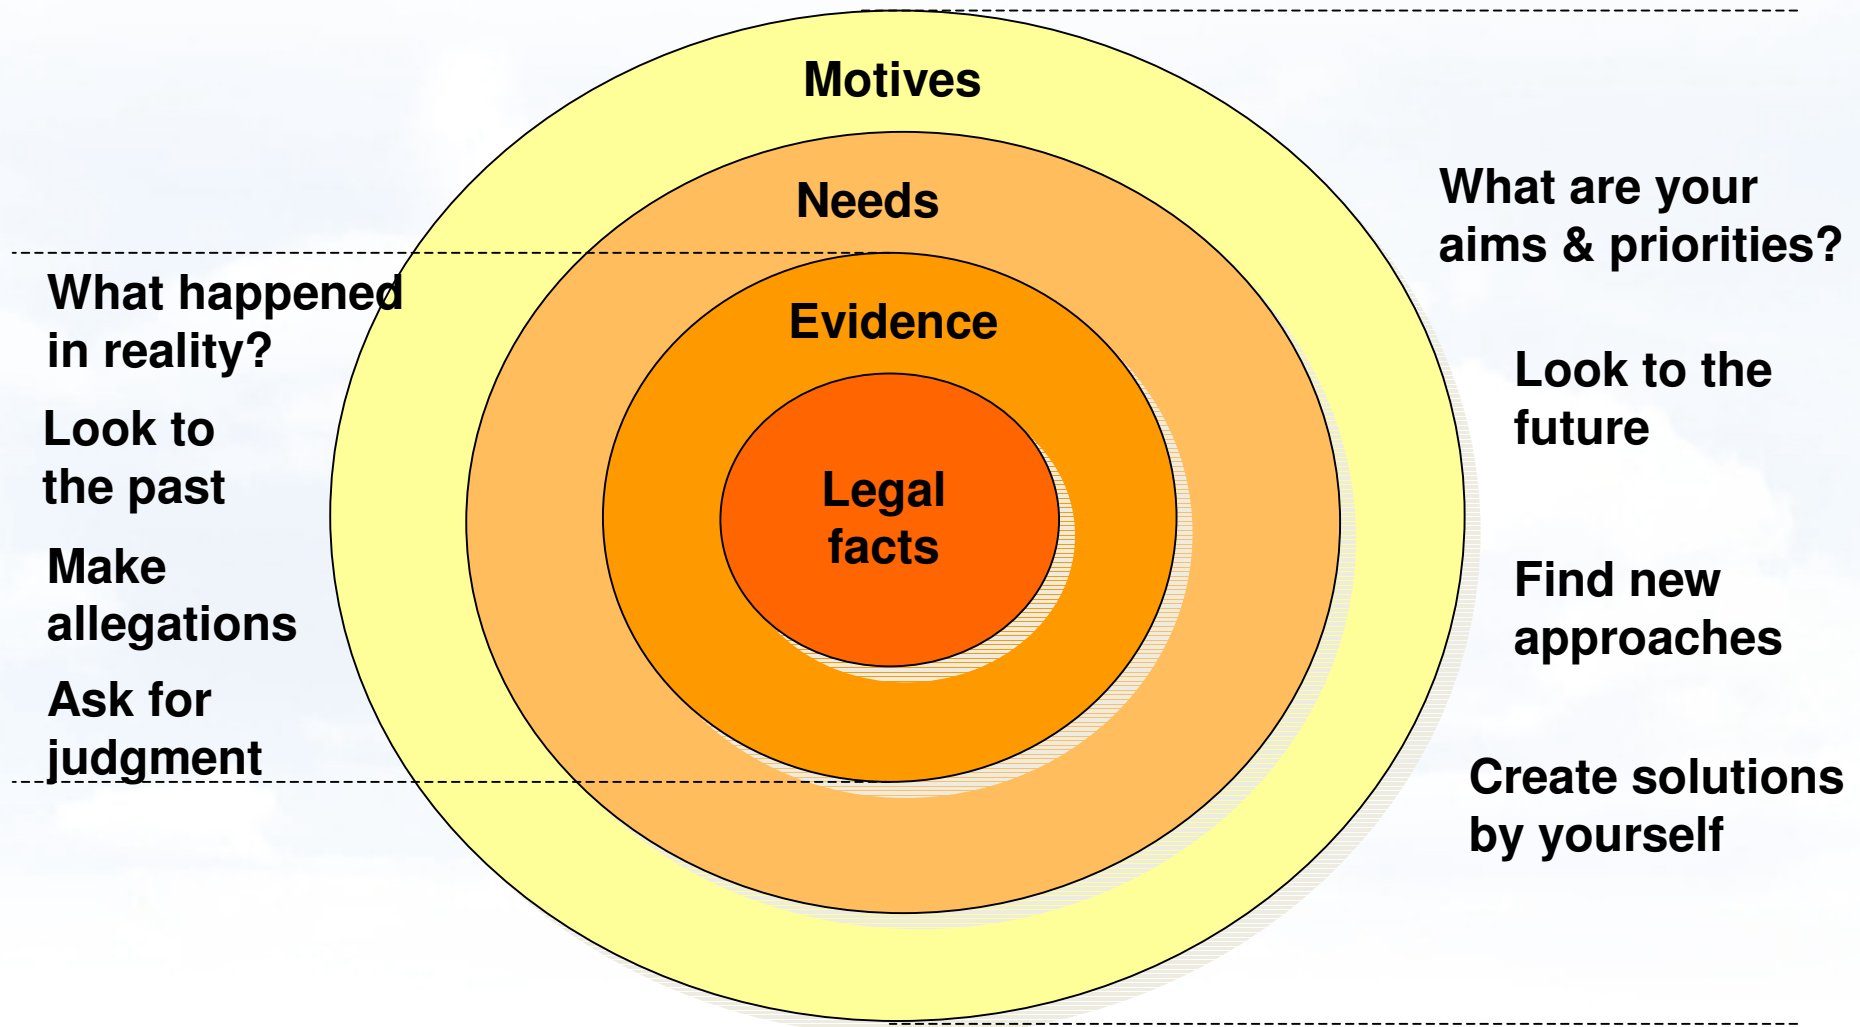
Motives

Needs

Evidence

Legal facts

What are your aims & priorities?

What happened in reality?

Look to the past

Make allegations

Ask for judgment

Look to the future

Find new approaches

Create solutions by yourself